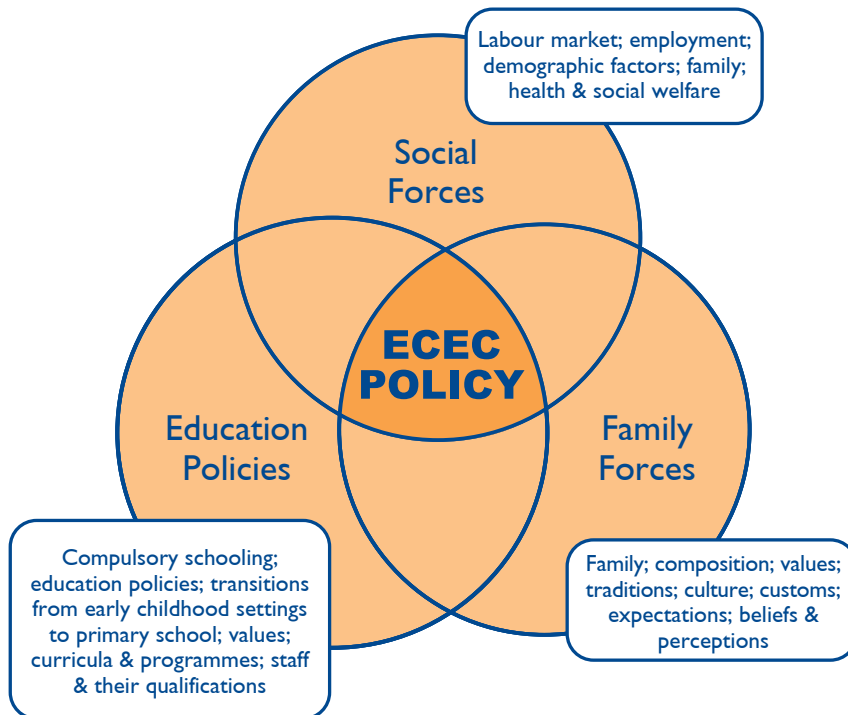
Labour market; employment; demographic factors; family; health & social welfare

Social Forces

ECEC POLICY

Education Policies

Family Forces

Compulsory schooling; education policies; transitions from early childhood settings to primary school; values; curricula & programmes; staff & their qualifications

Family; composition; values; traditions; culture; customs; expectations; beliefs & perceptions